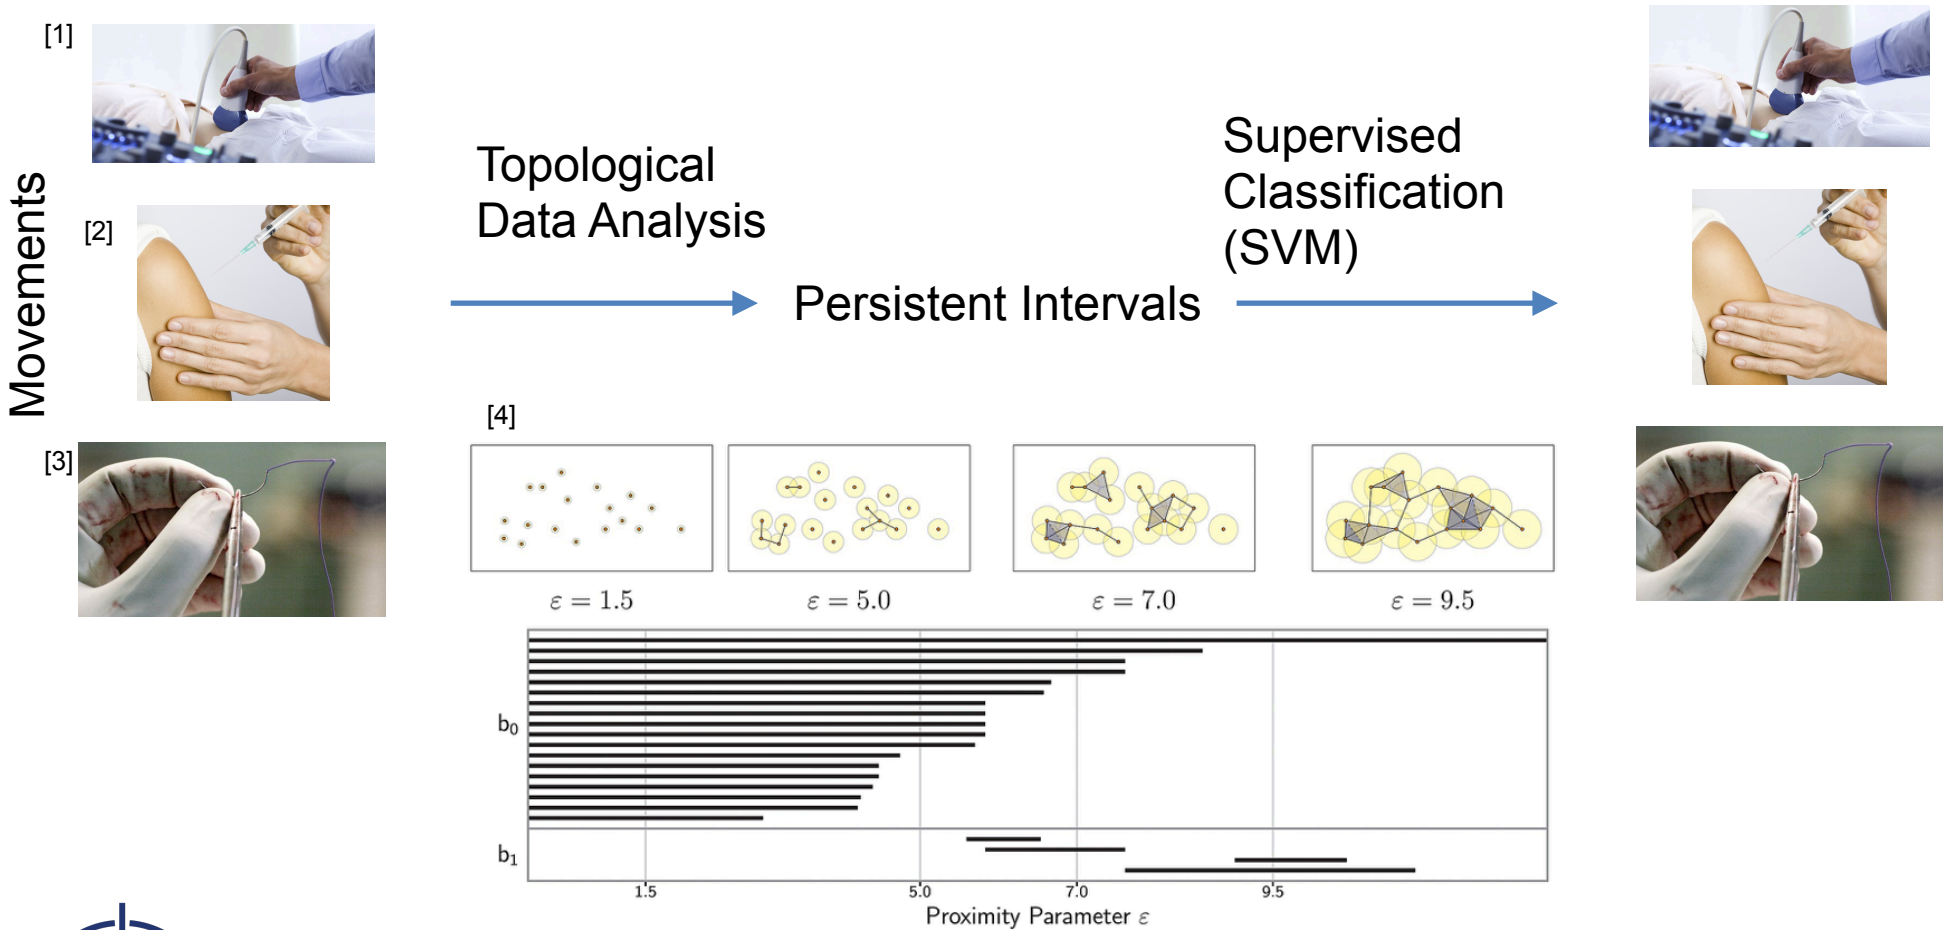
[1]

[2]

Movements

[3]

Topological Data Analysis

Persistent Intervals

Supervised Classification (SVM)

[4]

$\varepsilon = 1.5$ $\varepsilon = 5.0$ $\varepsilon = 7.0$ $\varepsilon = 9.5$

$b_0$

$b_1$

1.5 5.0 7.0 9.5

Proximity Parameter $\varepsilon$